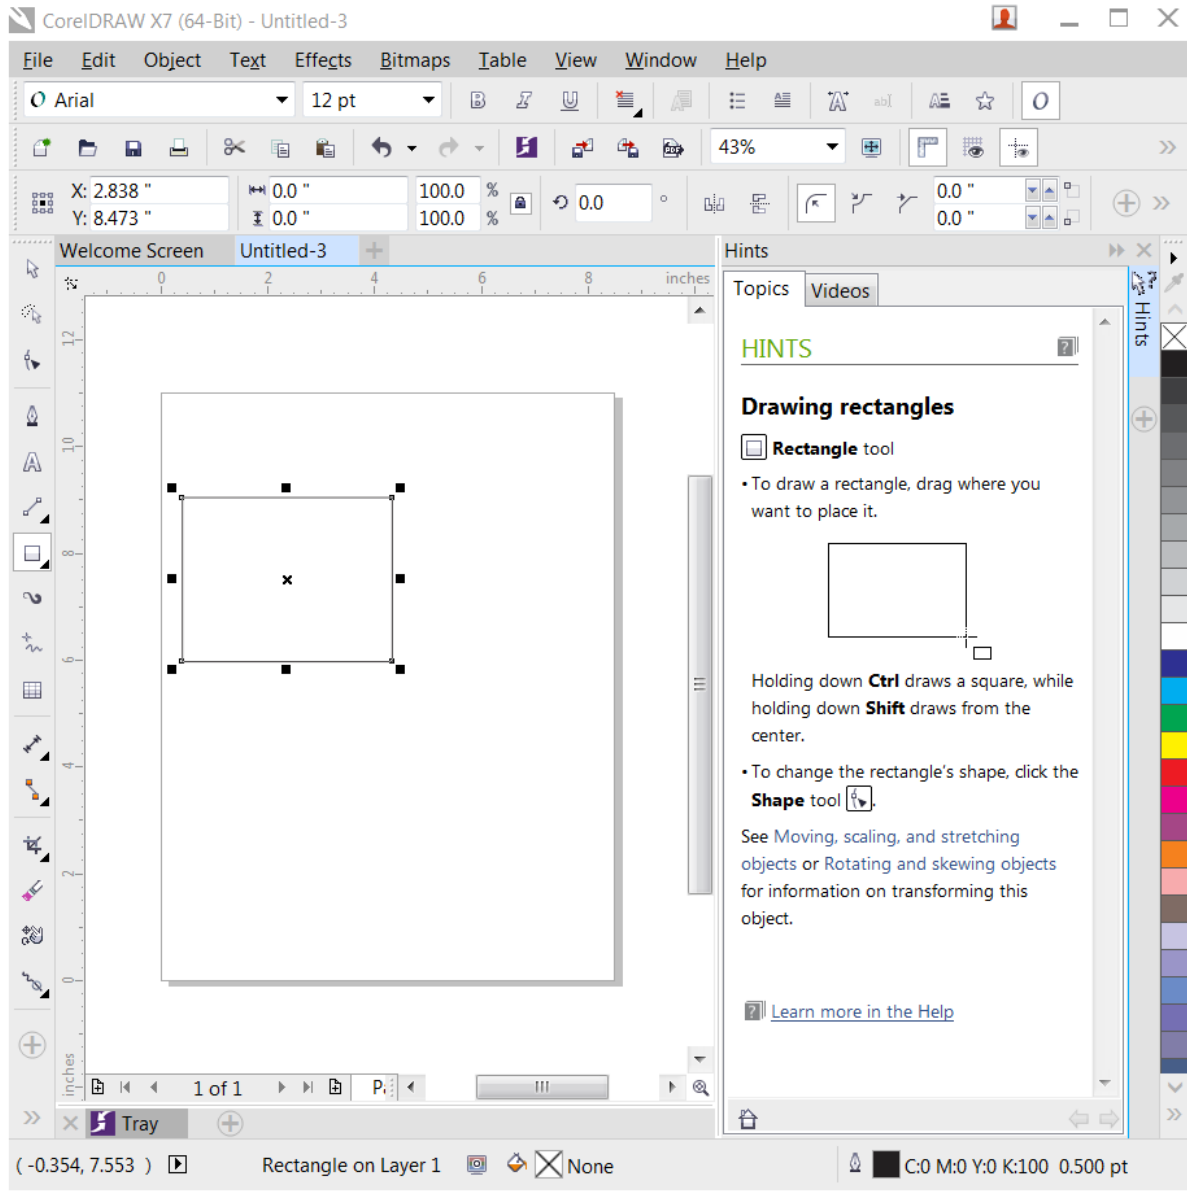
CorelDRAW X7 (64-Bit) - Untitled-3

File Edit Object Text Effects Bitmaps Table View Window Help

Arial 12 pt

43%

X: 2.838 " Y: 8.473 " 0.0 " 0.0 " 100.0 % 100.0 % 0.0 ° 0.0 " 0.0 "

Welcome Screen Untitled-3

0 2 4 6 8 inches

12 10 8 6 4 2 0 inches

1 of 1 P

Tray

Hints

Topics Videos

HINTS

Drawing rectangles

Rectangle tool

• To draw a rectangle, drag where you want to place it.

Holding down **Ctrl** draws a square, while holding down **Shift** draws from the center.

• To change the rectangle's shape, click the **Shape** tool.

See Moving, scaling, and stretching objects or Rotating and skewing objects for information on transforming this object.

Learn more in the Help

Hints

( -0.354, 7.553 ) Rectangle on Layer 1 None C:0 M:0 Y:0 K:100 0.500 pt